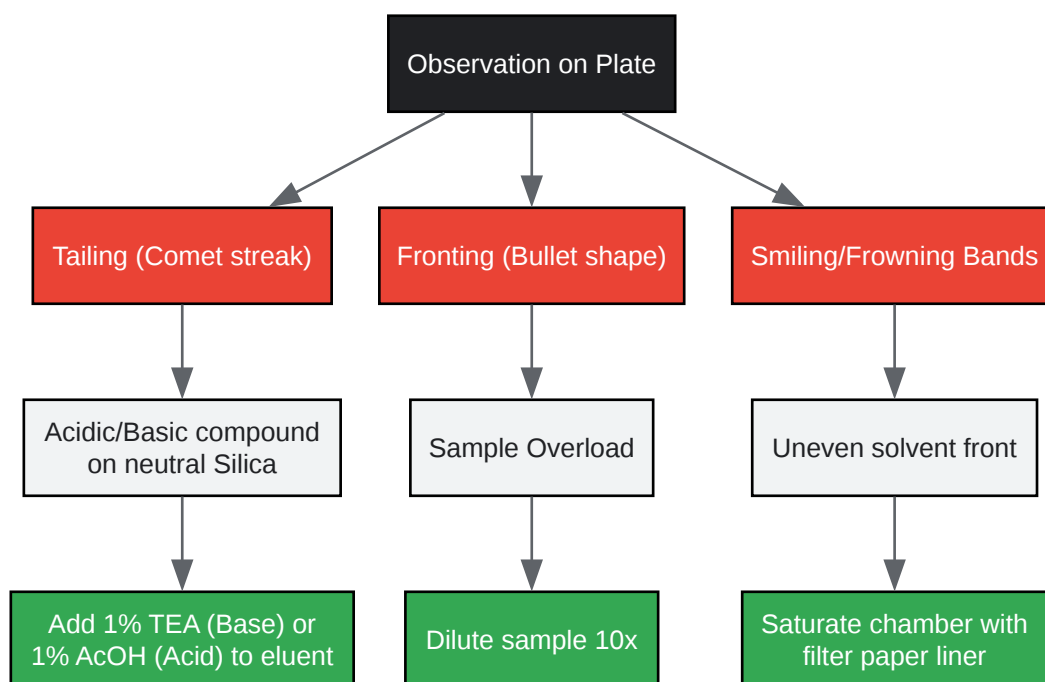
Observation on Plate

Tailing (Comet streak)

Acidic/Basic compound on neutral Silica

Add 1% TEA (Base) or 1% AcOH (Acid) to eluent

Fronting (Bullet shape)

Sample Overload

Dilute sample 10x

Smiling/Frowning Bands

Uneven solvent front

Saturate chamber with filter paper liner